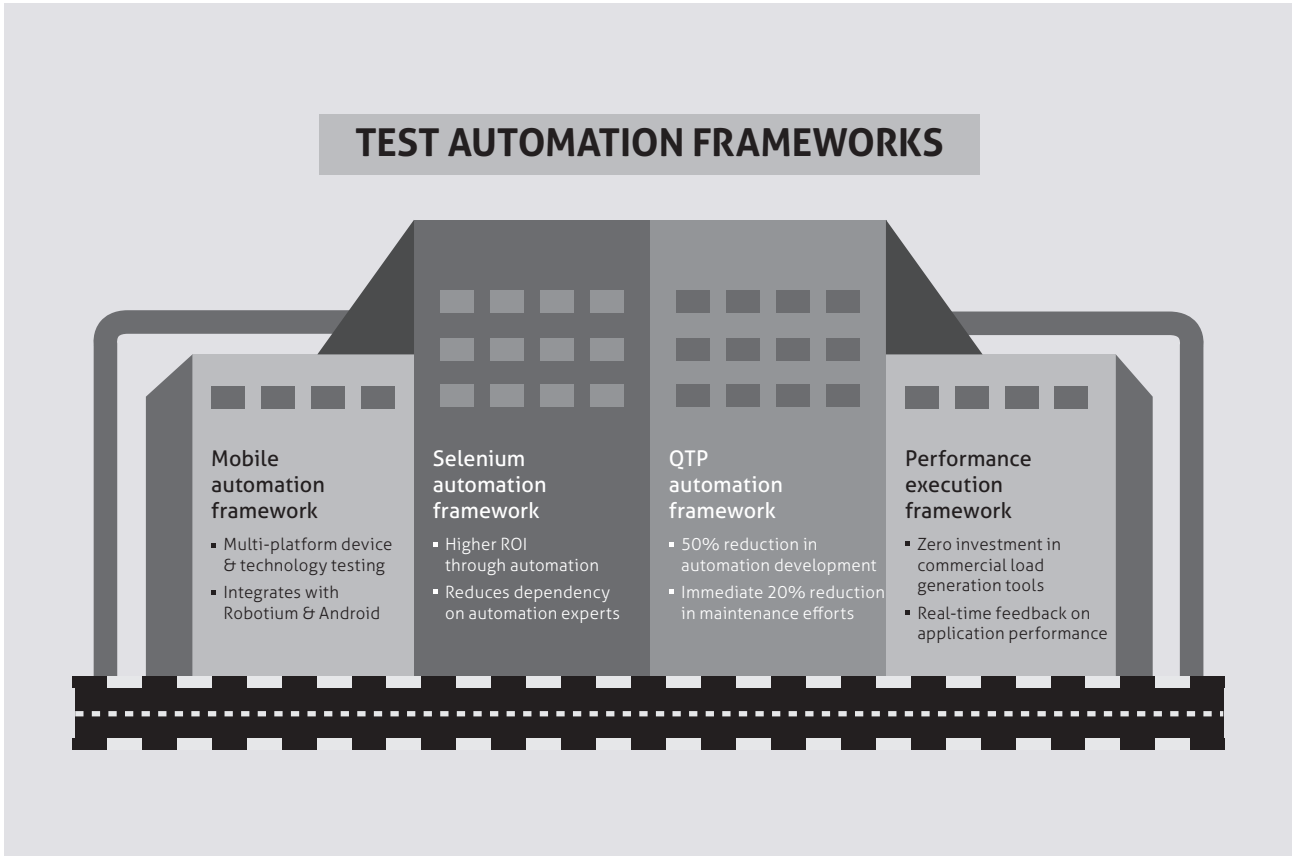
TEST AUTOMATION FRAMEWORKS

Mobile automation framework

- Multi-platform device & technology testing
- Integrates with Robotium & Android

Selenium automation framework

- Higher ROI through automation
- Reduces dependency on automation experts

QTP automation framework

- 50% reduction in automation development
- Immediate 20% reduction in maintenance efforts

Performance execution framework

- Zero investment in commercial load generation tools
- Real-time feedback on application performance